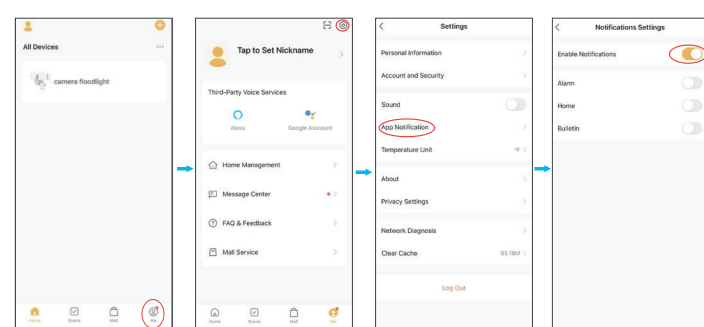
All Devices

camera floodlight

Home Scene Mall Me

Tap to Set Nickname

Third-Party Voice Services

Alexa Google Assistant

Home Management

Message Center

FAQ & Feedback

Mall Service

Home Scene Mall Me

Settings

Personal Information

Account and Security

Sound

App Notification

Temperature Unit °F

About

Privacy Settings

Network Diagnosis

Clear Cache 65.18M

Log Out

Notifications Settings

Enable Notifications

Alarm

Home

Bulletin